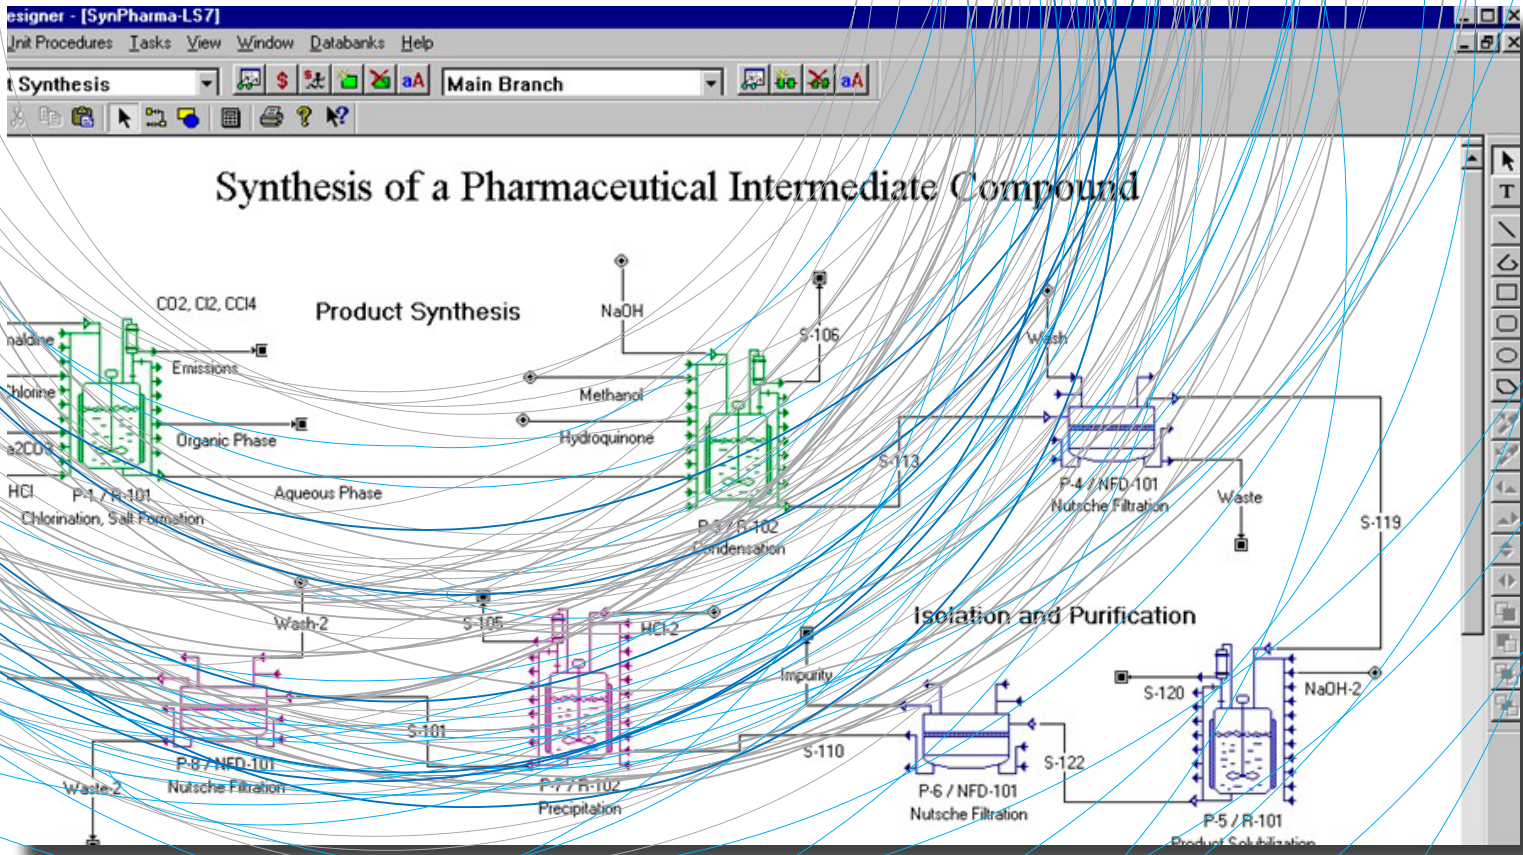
esigner - [SynPharma-LS7]

Unit Procedures Tasks View Window Databanks Help

t Synthesis

Main Branch

Synthesis of a Pharmaceutical Intermediate Compound

Product Synthesis

CO2, Cl2, CCl4

naldine

Emissions

Chlorine

Organic Phase

a2CO3

HCl

P-1 / R-101

Chlorination, Salt Formation

Aqueous Phase

NaOH

S-106

Methanol

Hydroquinone

P-3 / R-102

Condensation

Wash

S-113

P-4 / NFD-101

Nutsche Filtration

Waste

S-119

Isolation and Purification

Wash-2

S-105

HCl-2

Impurity

S-101

P-8 / NFD-101

Nutsche Filtration

Waste-2

P-7 / R-102

Precipitation

S-110

P-6 / NFD-101

Nutsche Filtration

S-122

S-120

NaOH-2

P-5 / R-101

Product Solubilization